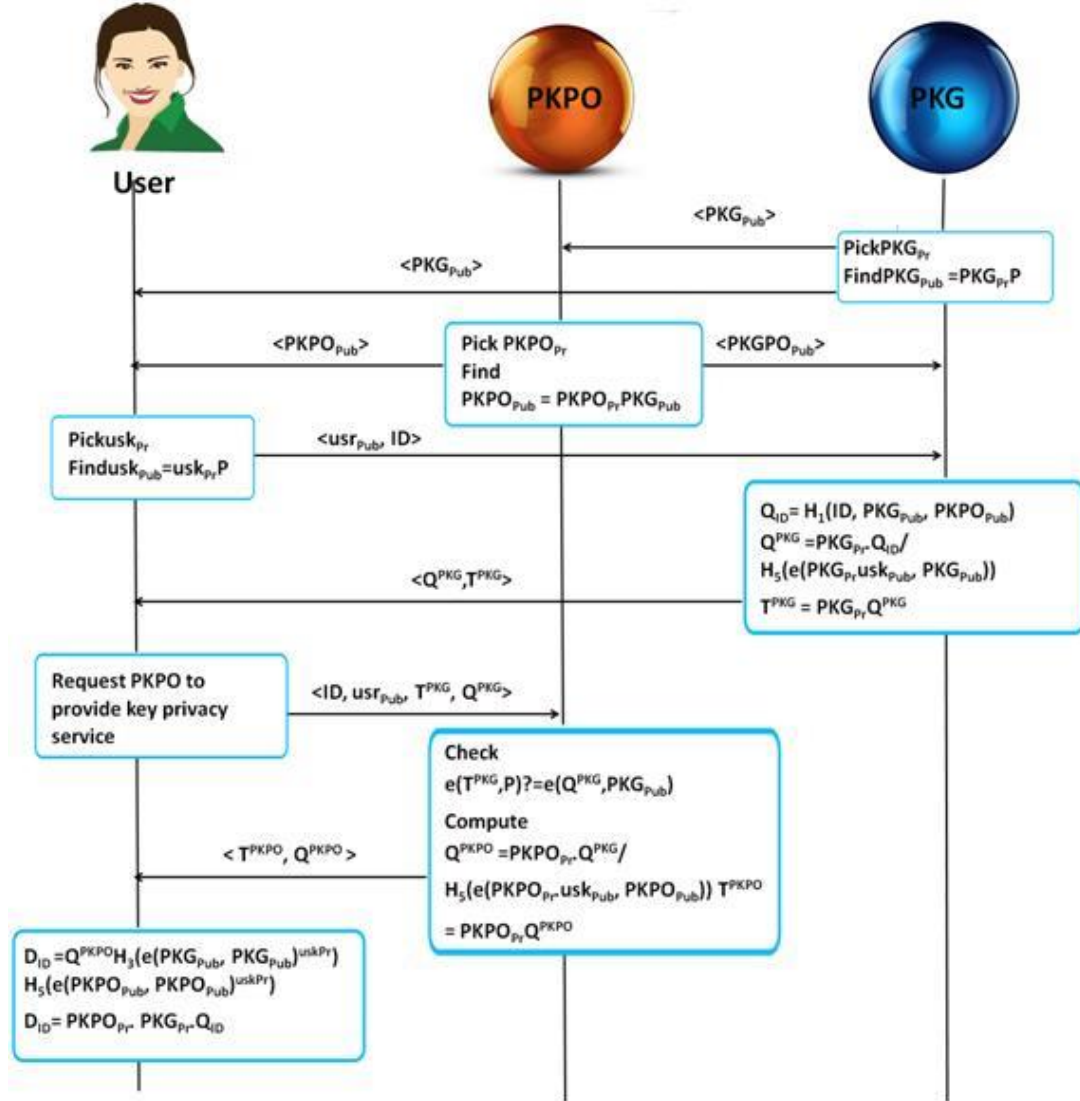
User

PKPO

PKG

<$PKG_{Pub}$>

Pick$PKG_{Pr}$
Find$PKG_{Pub}$ =$PKG_{Pr}P$

<$PKG_{Pub}$>

<$PKPO_{Pub}$>

Pick $PKPO_{Pr}$
Find
$PKPO_{Pub}$ = $PKPO_{Pr}PKG_{Pub}$

<$PKGPO_{Pub}$>

Pick$usk_{Pr}$
Find$usk_{Pub}$=$usk_{Pr}P$

<$usr_{Pub}$, ID>

$Q_{ID}$= $H_1$(ID, $PKG_{Pub}$, $PKPO_{Pub}$)
$Q^{PKG}$ =$PKG_{Pr}$.$Q_{ID}$/
$H_5$(e($PKG_{Pr}$,$usk_{Pub}$, $PKG_{Pub}$))
$T^{PKG}$ = $PKG_{Pr}Q^{PKG}$

<$Q^{PKG}$,$T^{PKG}$>

Request PKPO to provide key privacy service

<ID, $usr_{Pub}$, $T^{PKG}$, $Q^{PKG}$>

Check
e($T^{PKG}$,P)?=e($Q^{PKG}$,$PKG_{Pub}$)
Compute
$Q^{PKPO}$ =$PKPO_{Pr}$.$Q^{PKG}$/
$H_5$(e($PKPO_{Pr}$.$usk_{Pub}$, $PKPO_{Pub}$)) $T^{PKPO}$
= $PKPO_{Pr}Q^{PKPO}$

< $T^{PKPO}$, $Q^{PKPO}$ >

$D_{ID}$ =$Q^{PKPO}H_3$(e($PKG_{Pub}$, $PKG_{Pub}$)$^{uskPr}$)
$H_5$(e($PKPO_{Pub}$, $PKPO_{Pub}$)$^{uskPr}$)
$D_{ID}$= $PKPO_{Pr}$. $PKG_{Pr}$.$Q_{ID}$